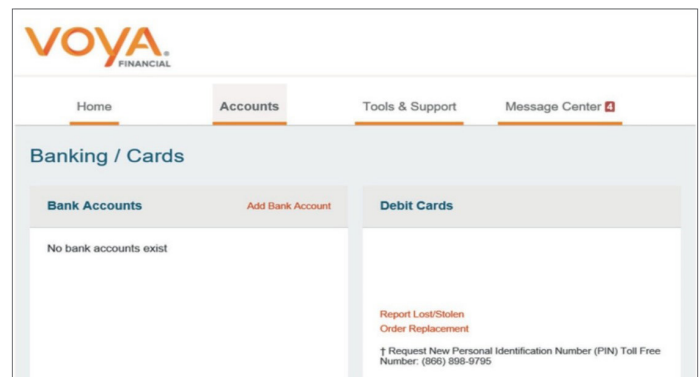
VOYA. FINANCIAL

Home

Accounts

Tools & Support

Message Center 4

Banking / Cards

Bank Accounts

Add Bank Account

No bank accounts exist

Debit Cards

Report Lost/Stolen

Order Replacement

† Request New Personal Identification Number (PIN) Toll Free Number: (866) 898-9795